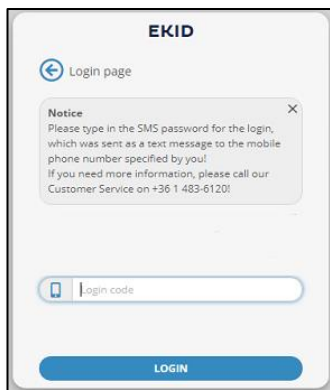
EKID

Login page

Notice
Please type in the SMS password for the login, which was sent as a text message to the mobile phone number specified by you!
If you need more information, please call our Customer Service on +36 1 483-6120!

×

Login code

LOGIN